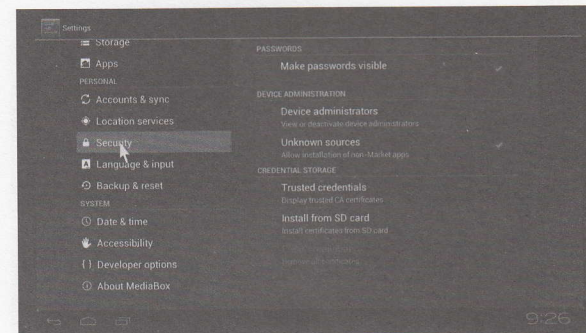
Settings

Storage

Apps

PERSONAL

Accounts & sync

Location services

Security

Language & input

Backup & reset

SYSTEM

Date & time

Accessibility

{ } Developer options

About MediaBox

PASSWORDS

Make passwords visible

DEVICE ADMINISTRATION

Device administrators

View or deactivate device administrators

Unknown sources

Allow installation of non-Market apps

CREDENTIAL STORAGE

Trusted credentials

Display trusted CA certificates

Install from SD card

Install certificates from SD card

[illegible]

9:26